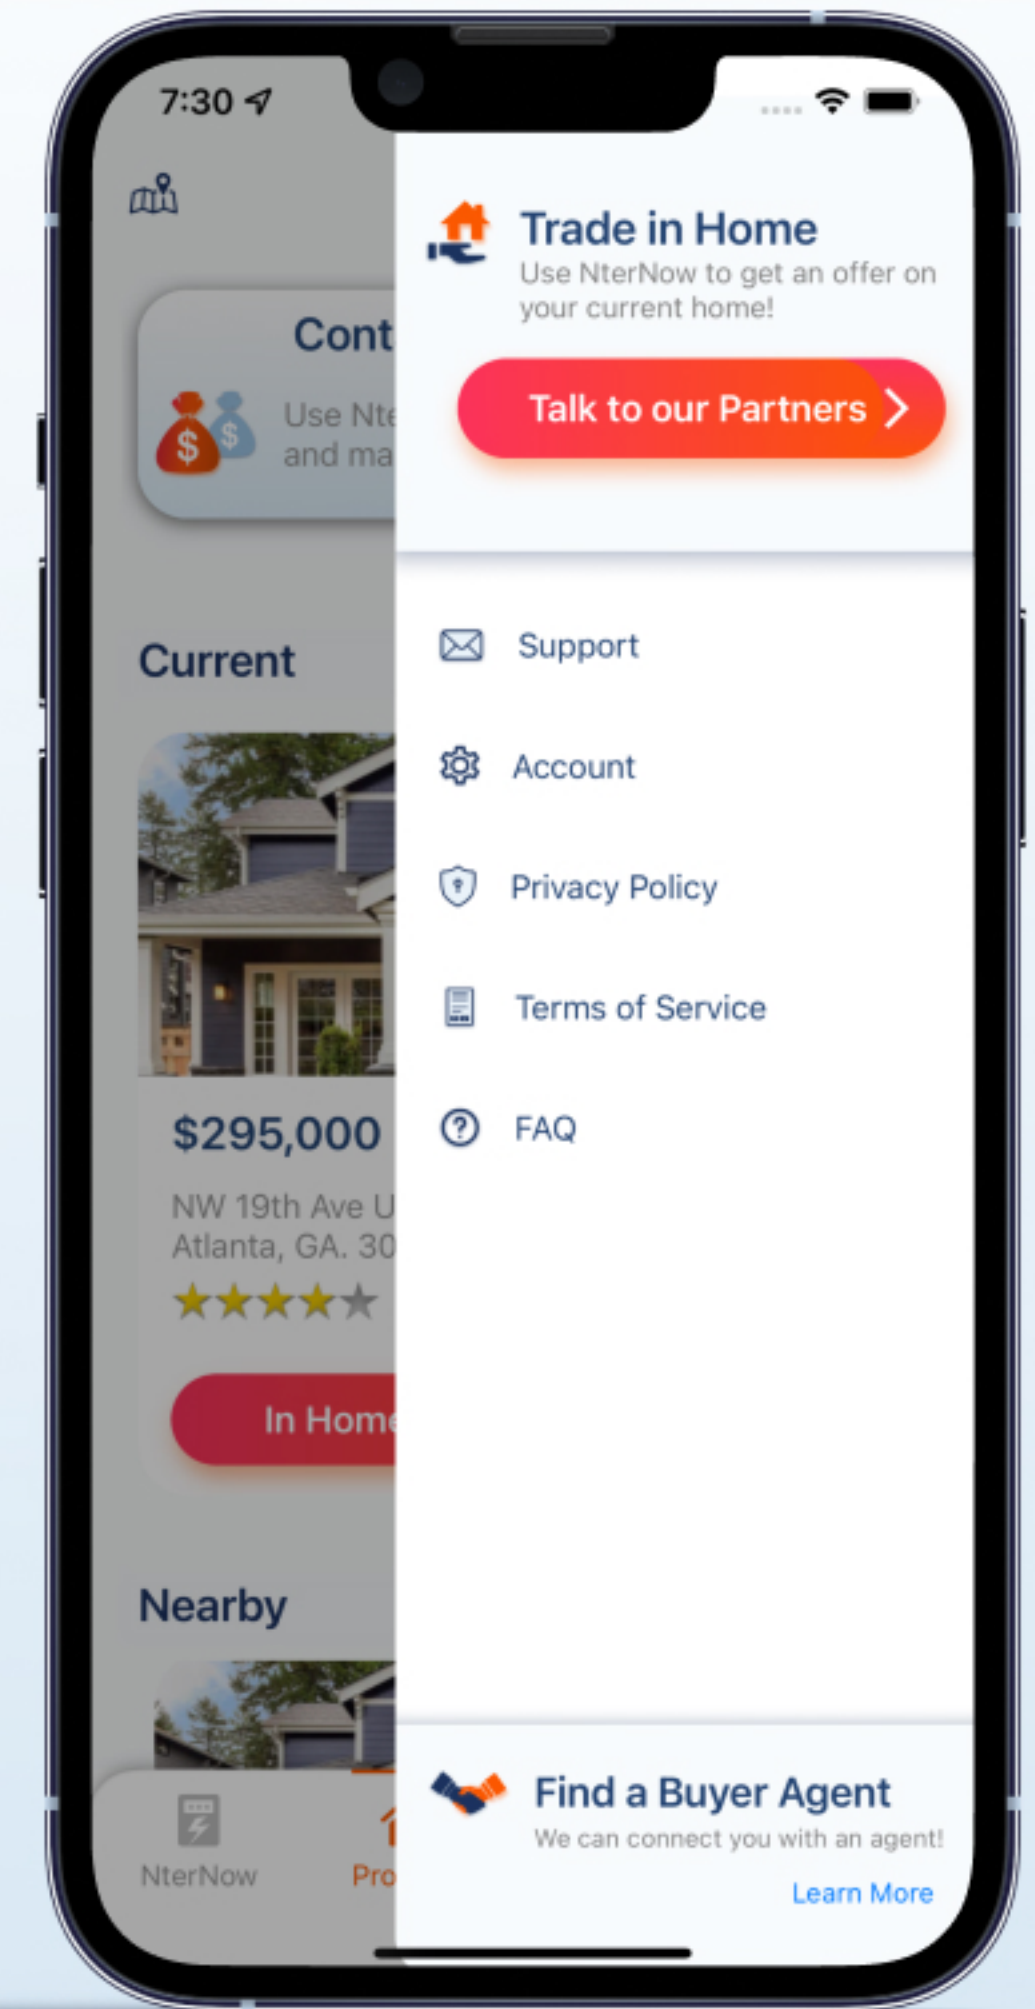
7:30

Cont

Use Nte
and ma

Current

$295,000

NW 19th Ave U
Atlanta, GA. 30

★★★★★

In Home

Nearby

NterNow

Pro

Trade in Home

Use NterNow to get an offer on your current home!

Talk to our Partners >

Support

Account

Privacy Policy

Terms of Service

FAQ

Find a Buyer Agent

We can connect you with an agent!

Learn More